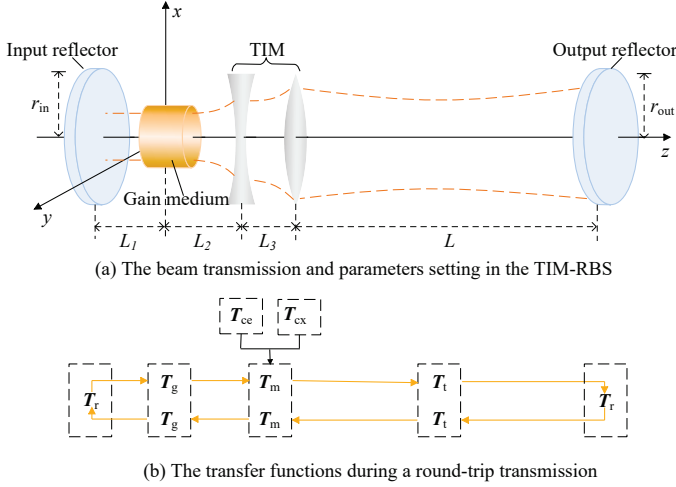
$x$

Input reflector

TIM

Output reflector

$r_{\text{in}}$

$r_{\text{out}}$

$z$

Gain medium

$y$

$L_1$ $L_2$ $L_3$ $L$

(a) The beam transmission and parameters setting in the TIM-RBS

$\boldsymbol{T}_{\text{ce}}$ $\boldsymbol{T}_{\text{cx}}$

$\boldsymbol{T}_{\text{r}}$ $\boldsymbol{T}_{\text{g}}$ $\boldsymbol{T}_{\text{m}}$ $\boldsymbol{T}_{\text{t}}$ $\boldsymbol{T}_{\text{r}}$

$\boldsymbol{T}_{\text{g}}$ $\boldsymbol{T}_{\text{m}}$ $\boldsymbol{T}_{\text{t}}$

(b) The transfer functions during a round-trip transmission